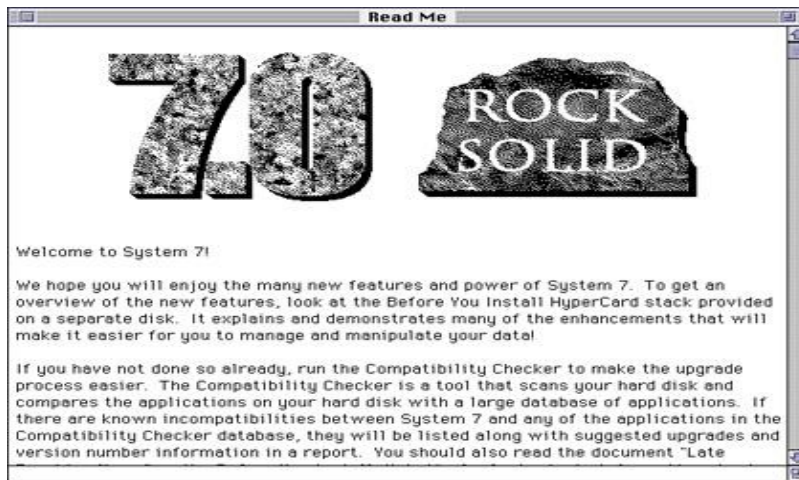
Read Me

7.0

ROCK SOLID

Welcome to System 7!

We hope you will enjoy the many new features and power of System 7. To get an overview of the new features, look at the Before You Install HyperCard stack provided on a separate disk. It explains and demonstrates many of the enhancements that will make it easier for you to manage and manipulate your data!

If you have not done so already, run the Compatibility Checker to make the upgrade process easier. The Compatibility Checker is a tool that scans your hard disk and compares the applications on your hard disk with a large database of applications. If there are known incompatibilities between System 7 and any of the applications in the Compatibility Checker database, they will be listed along with suggested upgrades and version number information in a report. You should also read the document "Late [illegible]